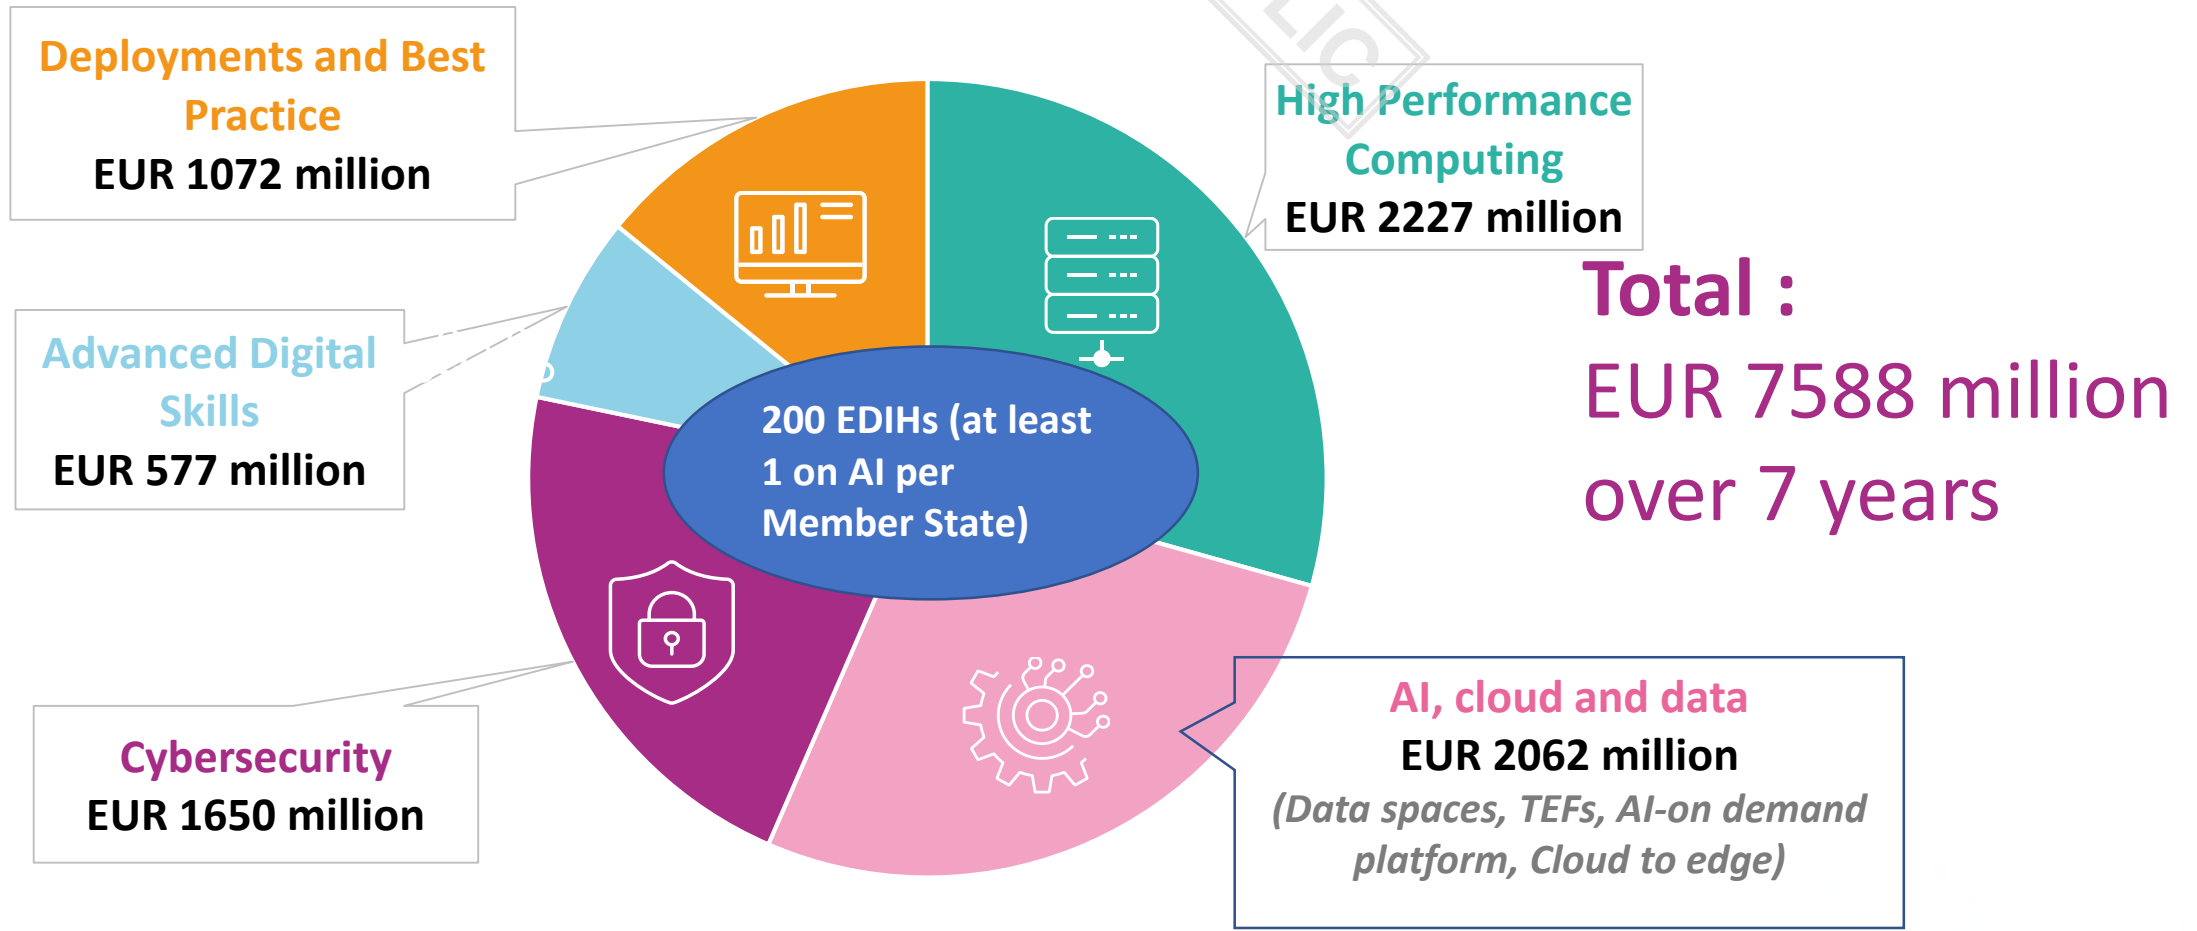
Deployments and Best Practice
EUR 1072 million

High Performance Computing
EUR 2227 million

Total :
EUR 7588 million over 7 years

Advanced Digital Skills
EUR 577 million

200 EDIHs (at least 1 on AI per Member State)

Cybersecurity
EUR 1650 million

AI, cloud and data
EUR 2062 million
(Data spaces, TEFs, AI-on demand platform, Cloud to edge)